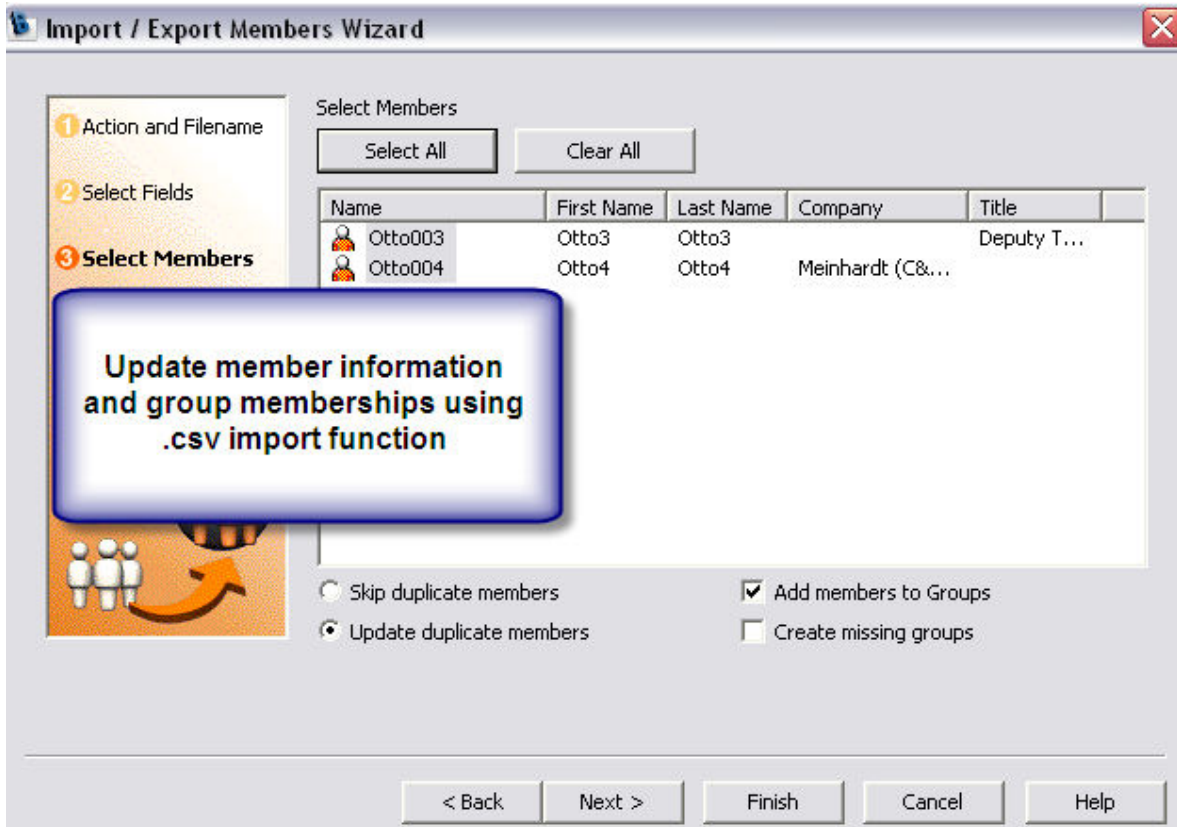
Import / Export Members Wizard

1 Action and Filename

2 Select Fields

3 Select Members

Select Members

Select All

Clear All

| Name | First Name | Last Name | Company | Title |
|---|---|---|---|---|
| Otto003 | Otto3 | Otto3 | | Deputy T... |
| Otto004 | Otto4 | Otto4 | Meinhardt (C&... | |

Update member information and group memberships using .csv import function

Skip duplicate members

Update duplicate members

Add members to Groups

Create missing groups

< Back

Next >

Finish

Cancel

Help